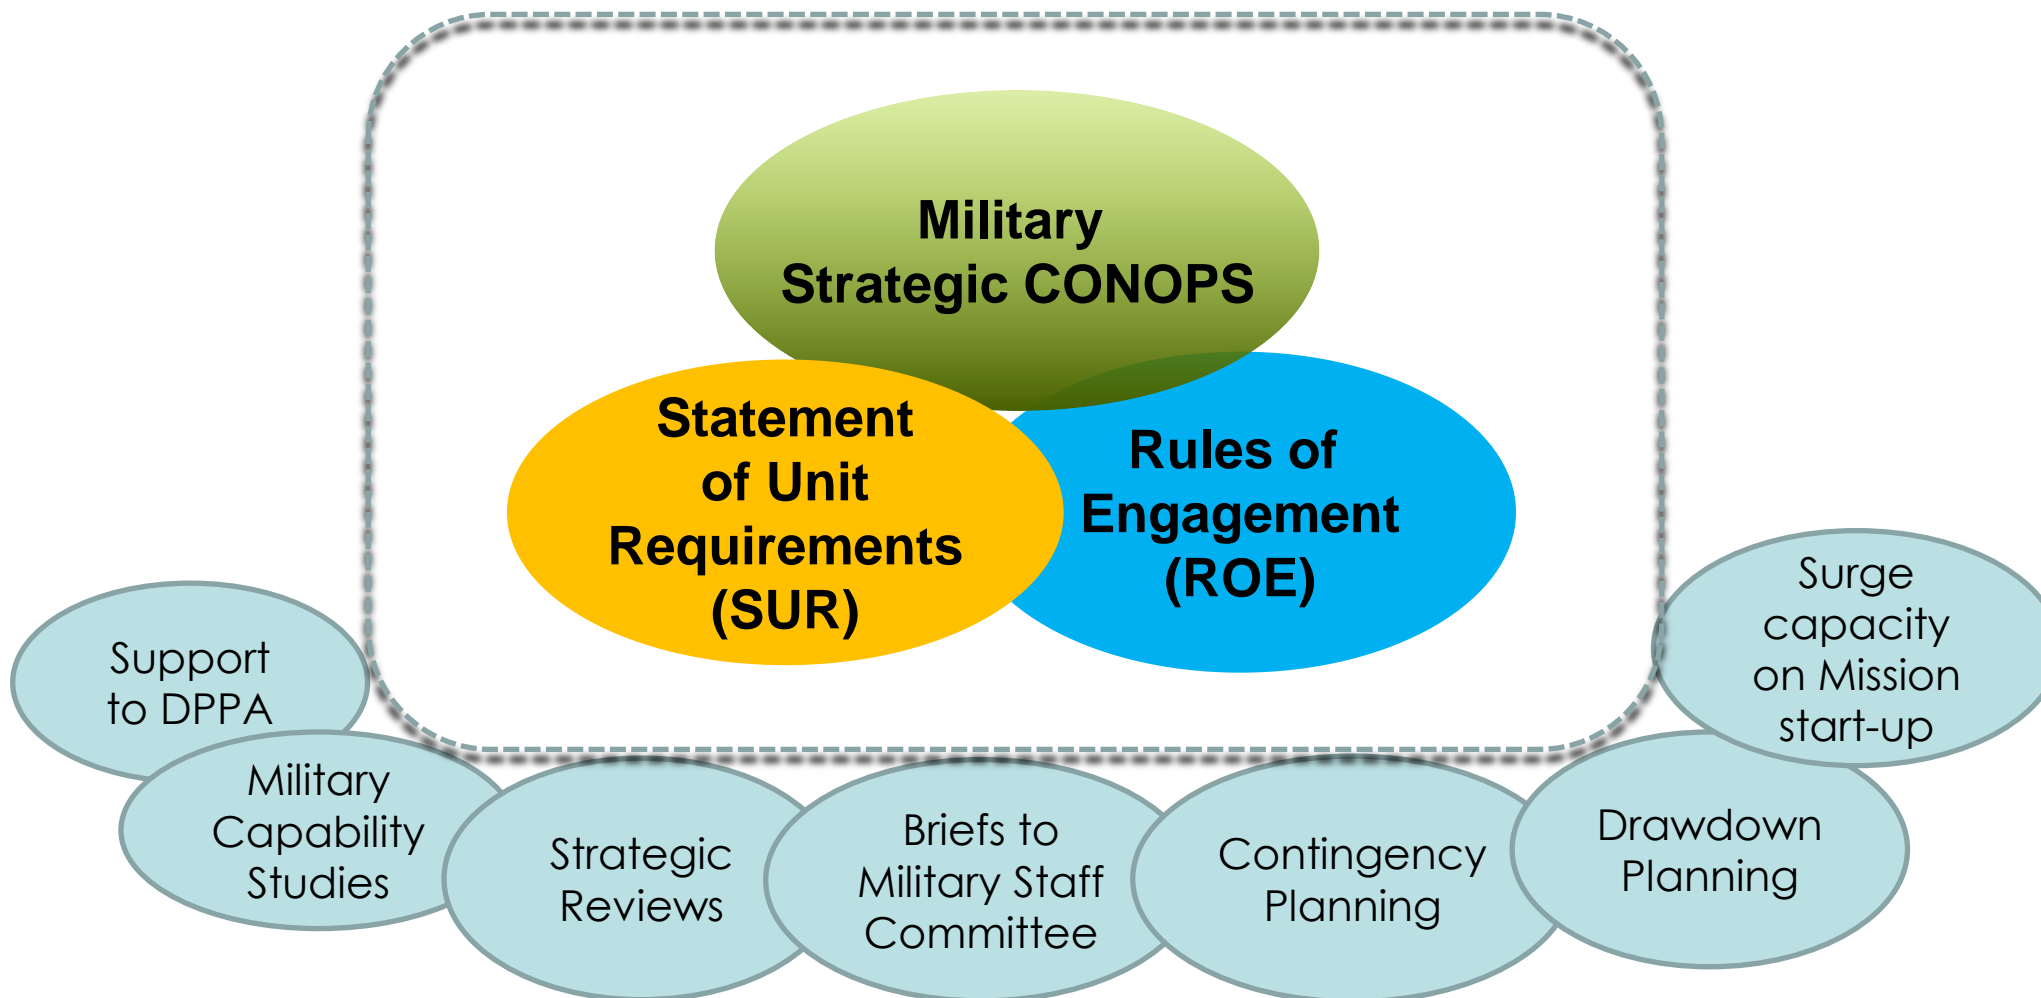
Military Strategic CONOPS

Statement of Unit Requirements (SUR)

Rules of Engagement (ROE)

Support to DPPA

Military Capability Studies

Strategic Reviews

Briefs to Military Staff Committee

Contingency Planning

Drawdown Planning

Surge capacity on Mission start-up